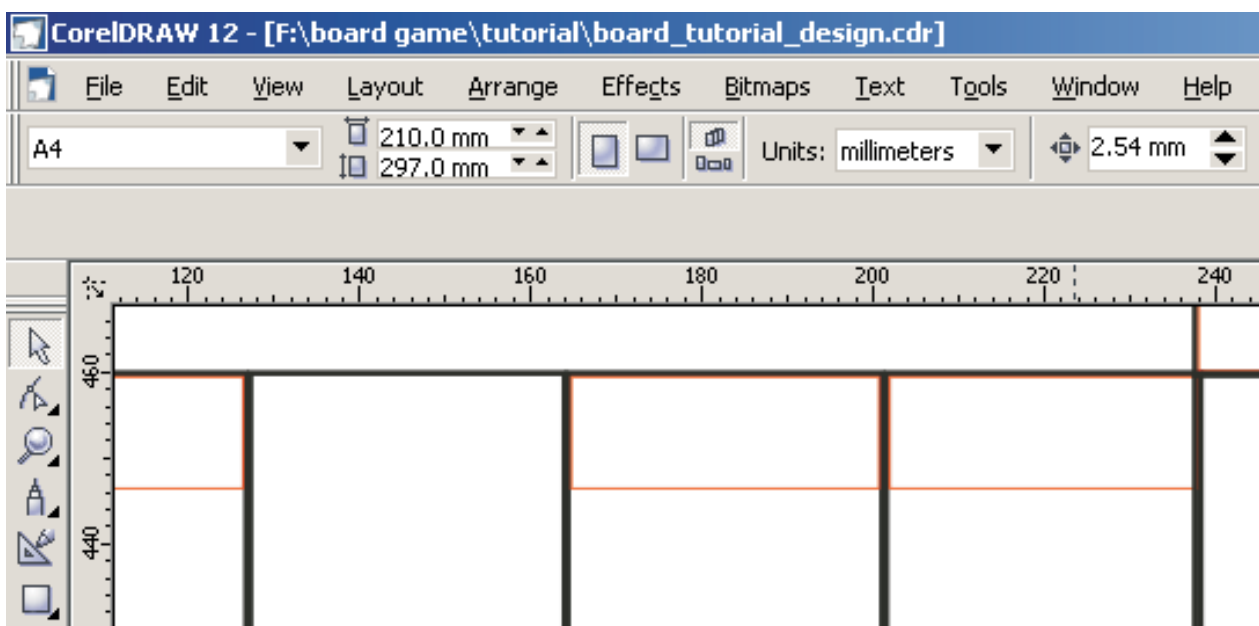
CorelDRAW 12 - [F:\board game\tutorial\board_tutorial_design.cdr]

File Edit View Layout Arrange Effects Bitmaps Text Tools Window Help

A4

210.0 mm
297.0 mm

Units: millimeters

2.54 mm

120 140 160 180 200 220 240

460

440